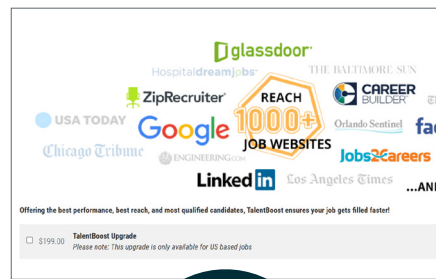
glassdoor

Hospitaldreamjobs

THE BALTIMORE SUN

ZipRecruiter

REACH

CAREER BUILDER

USA TODAY

Google

1000+

Orlando Sentinel

fac

Chicago Tribune

ENGINEERING.com

JOB WEBSITES

Jobs2Careers

Linked in

Los Angeles Times

...AN

Offering the best performance, best reach, and most qualified candidates, TalentBoost ensures your job gets filled faster!

$199.00 TalentBoost Upgrade
Please note: This upgrade is only available for US based jobs